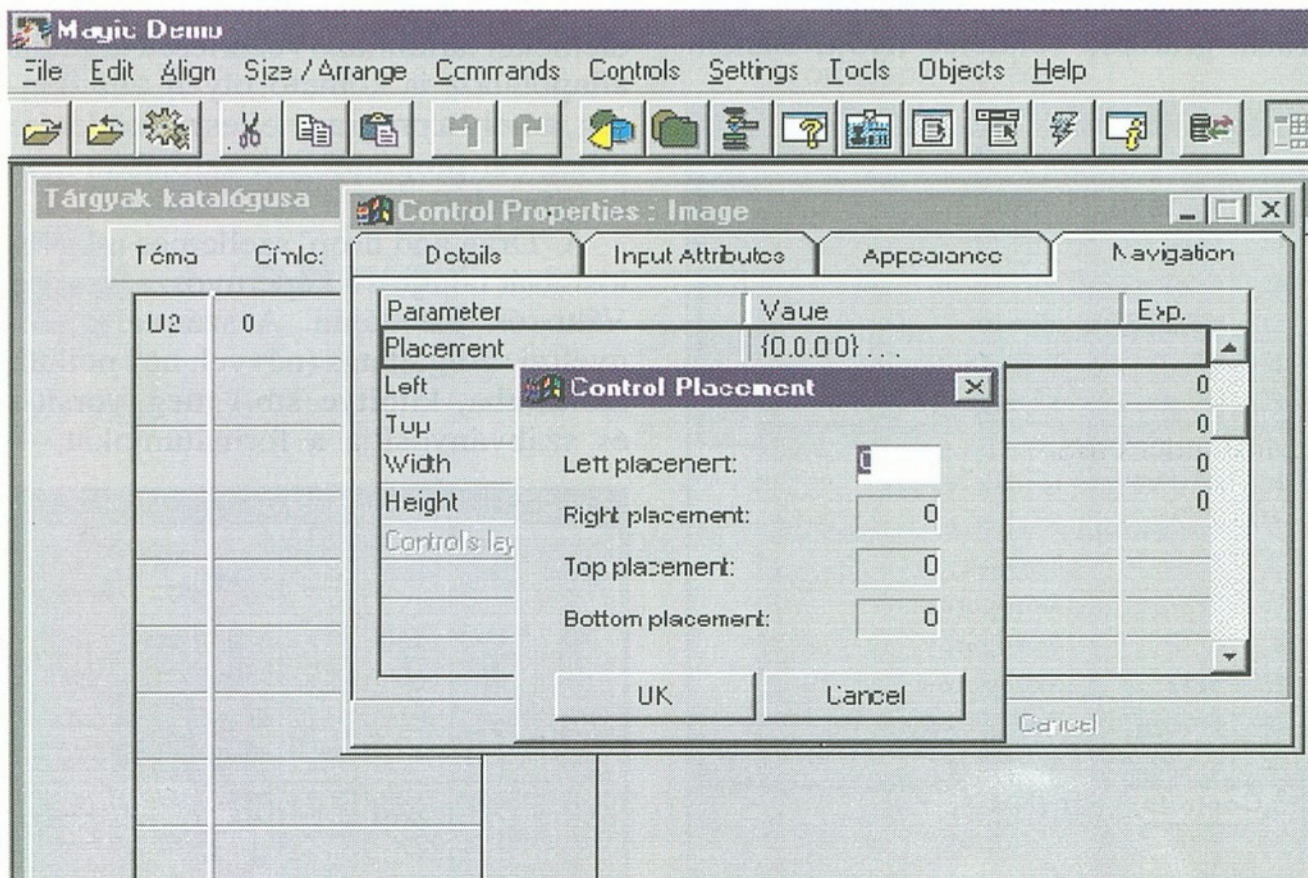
Magic Demo

File Edit Align Size / Arrange Commands Controls Settings Tools Objects Help

Tárgyak katalógusa

Téma Címle:

U2 0

Control Properties : Image

Details Input Attributes Appearance Navigation

| Parameter | Value | Exp. |
|---|---|---|
| Placement | {0.0.0.0} . . . | |
| Left | | 0 |
| Top | | 0 |
| Width | | 0 |
| Height | | 0 |
| Controls lay | | |

Cancel

Control Placement

Left placement: 0

Right placement: 0

Top placement: 0

Bottom placement: 0

OK Cancel